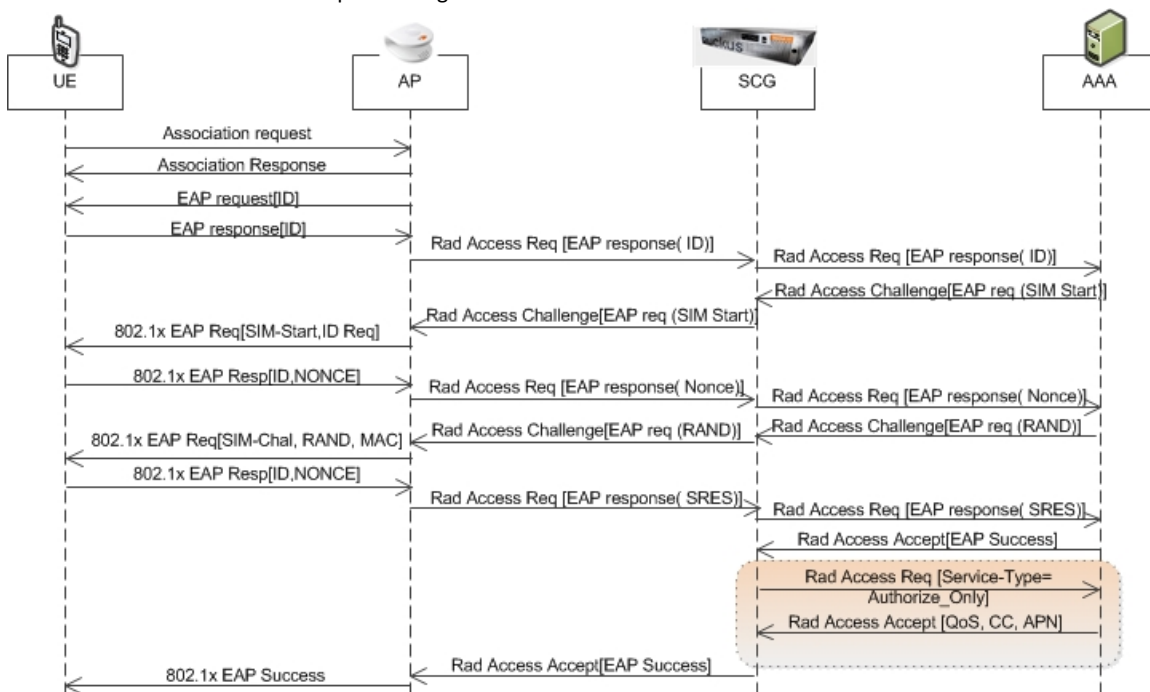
UE

AP

ruckus

SCG

AAA

Association request

Association Response

EAP request[ID]

EAP response[ID]

Rad Access Req [EAP response( ID)]

Rad Access Req [EAP response( ID)]

Rad Access Challenge[EAP req (SIM Start)]

Rad Access Challenge[EAP req (SIM Start)]

802.1x EAP Req[SIM-Start,ID Req]

802.1x EAP Resp[ID,NONCE]

Rad Access Req [EAP response( Nonce)]

Rad Access Req [EAP response( Nonce)]

Rad Access Challenge[EAP req (RAND)]

802.1x EAP Req[SIM-Chal, RAND, MAC]

Rad Access Challenge[EAP req (RAND)]

802.1x EAP Resp[ID,NONCE]

Rad Access Req [EAP response( SRES)]

Rad Access Req [EAP response( SRES)]

Rad Access Accept[EAP Success]

Rad Access Req [Service-Type= Authorize_Only]

Rad Access Accept [QoS, CC, APN]

Rad Access Accept[EAP Success]

802.1x EAP Success